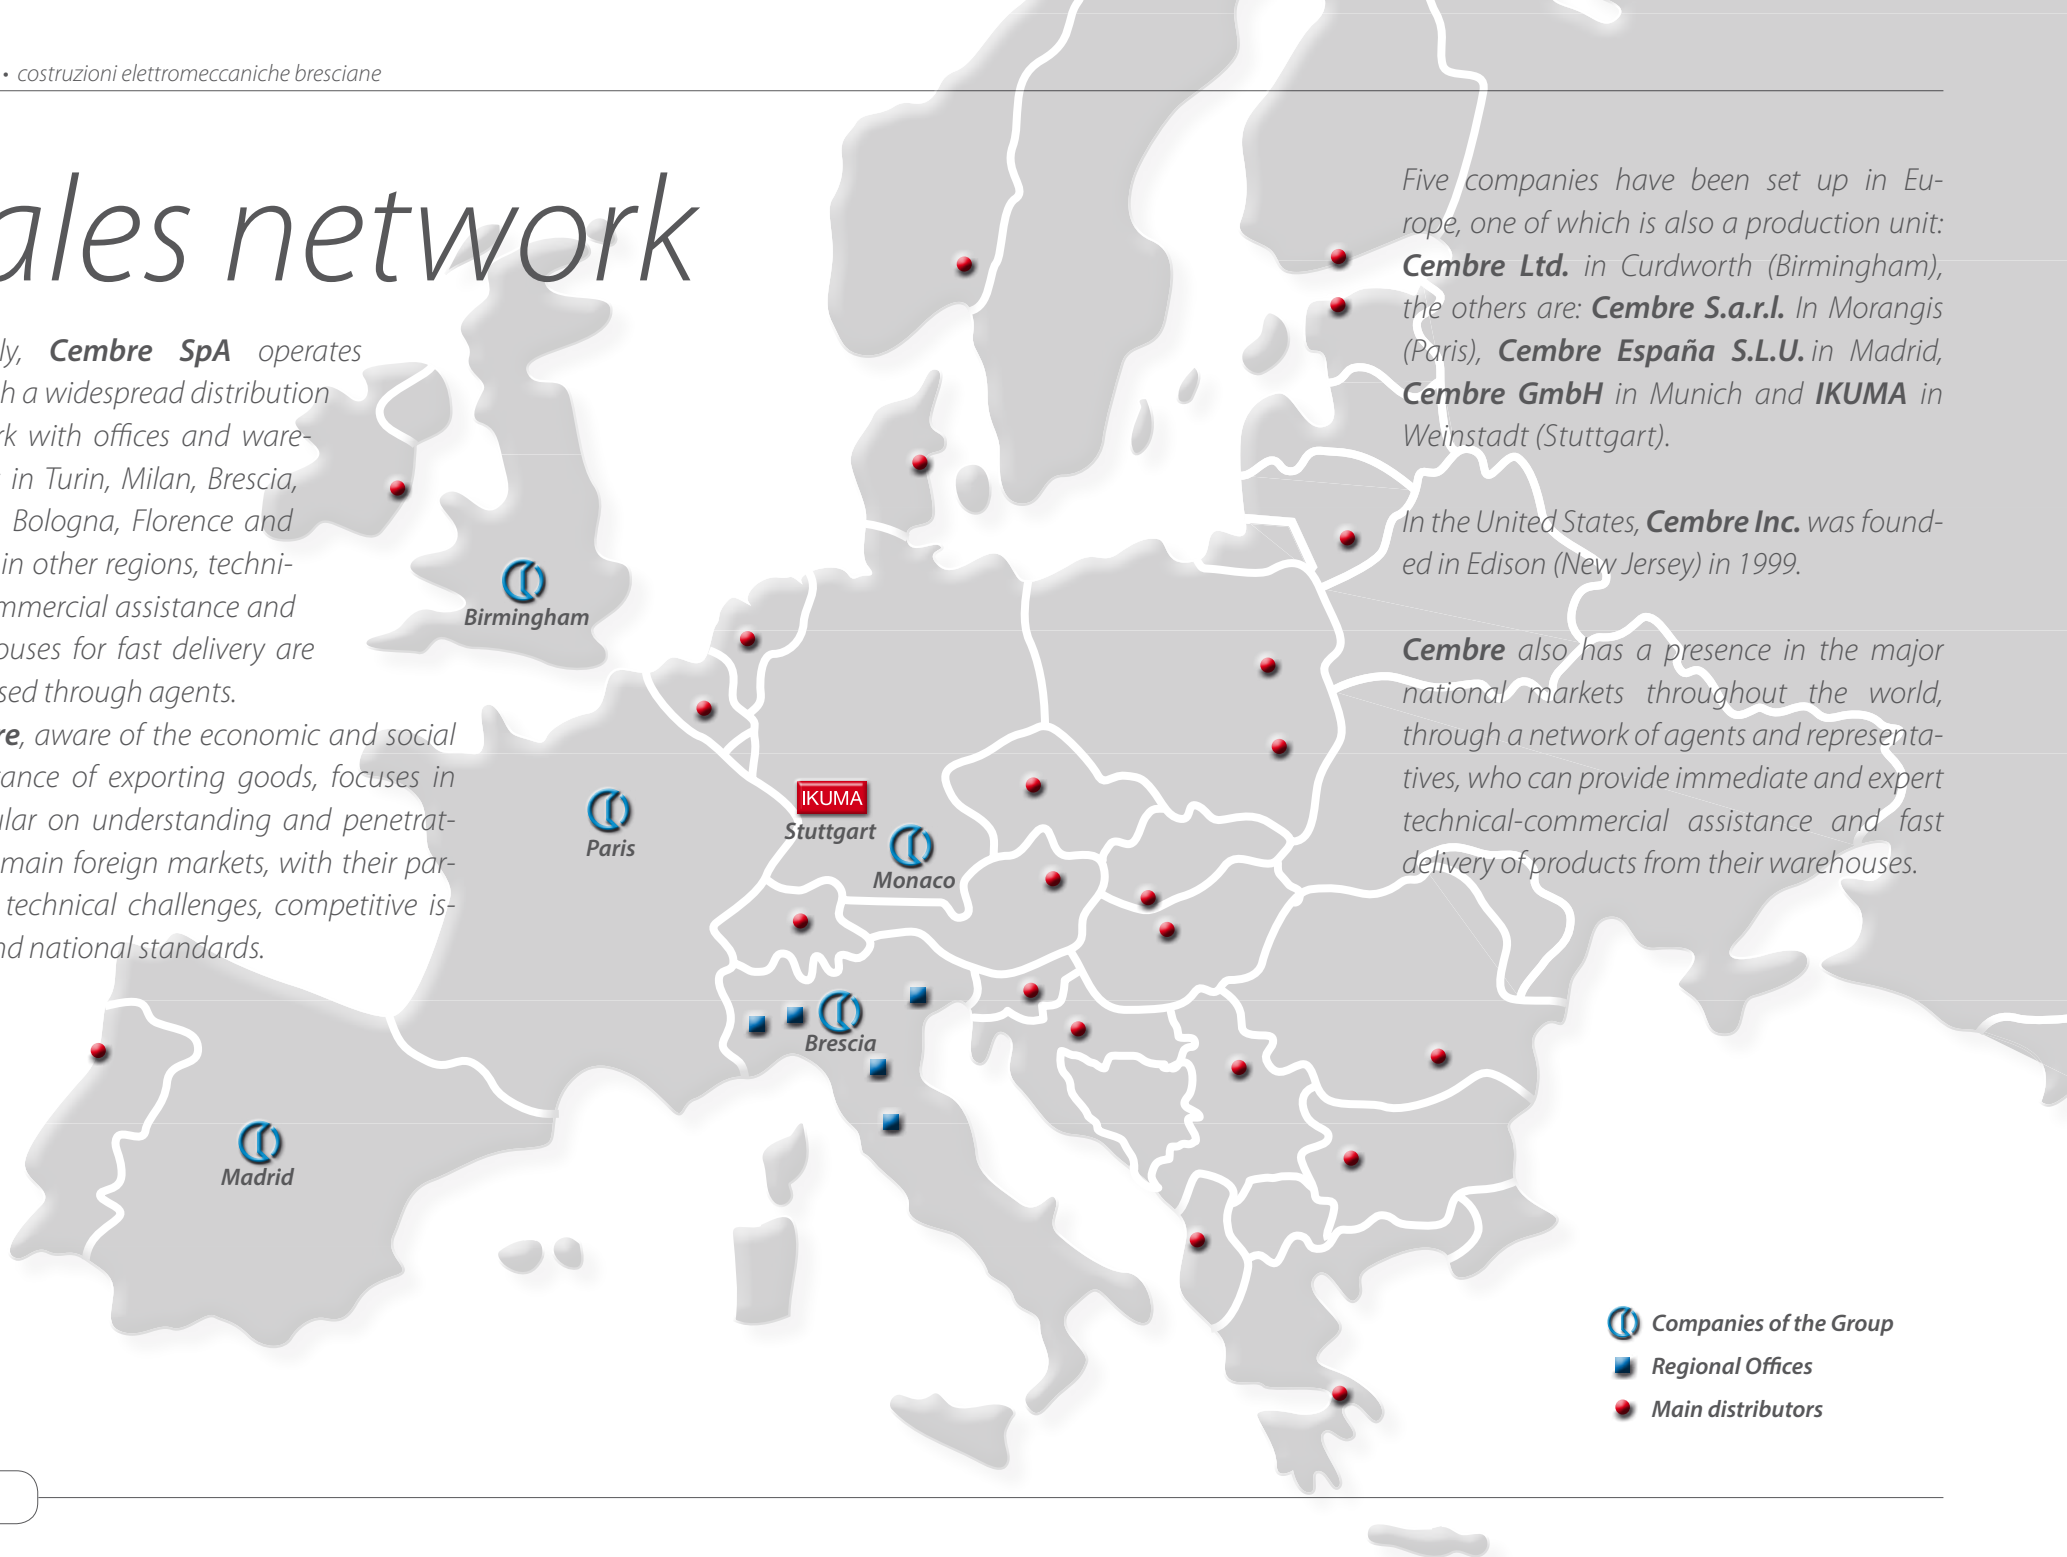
• costruzioni elettromeccaniche bresciane

ales network

ly, **Cembre SpA** operates h a widespread distribution rk with offices and ware- in Turin, Milan, Brescia, Bologna, Florence and in other regions, techni- mmercial assistance and ouses for fast delivery are sed through agents.

re, aware of the economic and social ance of exporting goods, focuses in lar on understanding and penetrat- main foreign markets, with their par- technical challenges, competitive is- nd national standards.

Five companies have been set up in Europe, one of which is also a production unit: **Cembre Ltd.** in Curdworth (Birmingham), the others are: **Cembre S.a.r.l.** In Morangis (Paris), **Cembre España S.L.U.** in Madrid, **Cembre GmbH** in Munich and **IKUMA** in Weinstadt (Stuttgart).

In the United States, **Cembre Inc.** was founded in Edison (New Jersey) in 1999.

**Cembre** also has a presence in the major national markets throughout the world, through a network of agents and representatives, who can provide immediate and expert technical-commercial assistance and fast delivery of products from their warehouses.

Birmingham
Paris
IKUMA
Stuttgart
Monaco
Brescia
Madrid

Companies of the Group
Regional Offices
Main distributors